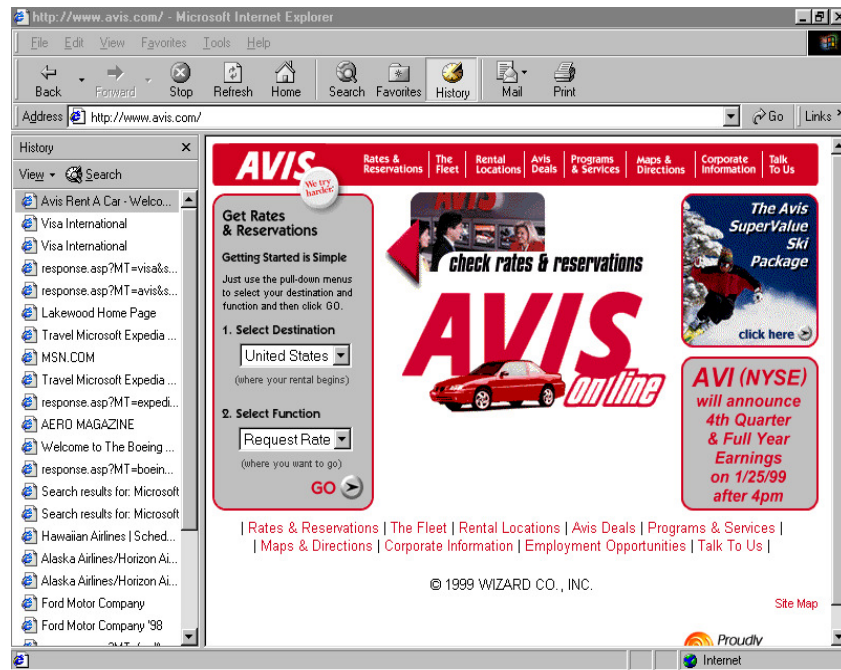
http://www.avis.com/ - Microsoft Internet Explorer

File Edit View Favorites Tools Help

Back Forward Stop Refresh Home Search Favorites History Mail Print

Address http://www.avis.com/ Go Links

History
View Search
Avis Rent A Car - Welco...
Visa International
Visa International
response.asp?MT=visa&s...
response.asp?MT=avis&s...
Lakewood Home Page
Travel Microsoft Expedia ...
MSN.COM
Travel Microsoft Expedia ...
response.asp?MT=expedi...
AERO MAGAZINE
Welcome to The Boeing ...
response.asp?MT=boein...
Search results for: Microsoft
Search results for: Microsoft
Hawaiian Airlines | Sched...
Alaska Airlines/Horizon Ai...
Alaska Airlines/Horizon Ai...
Ford Motor Company
Ford Motor Company '98

AVIS We try harder.

Rates & Reservations | The Fleet | Rental Locations | Avis Deals | Programs & Services | Maps & Directions | Corporate Information | Talk To Us

Get Rates & Reservations

Getting Started is Simple

Just use the pull-down menus to select your destination and function and then click GO.

1. Select Destination
United States
(where your rental begins)

2. Select Function
Request Rate
(where you want to go)

GO

check rates & reservations

AVIS online

The Avis SuperValue Ski Package
click here

AVI (NYSE) will announce 4th Quarter & Full Year Earnings on 1/25/99 after 4pm

| Rates & Reservations | The Fleet | Rental Locations | Avis Deals | Programs & Services | | Maps & Directions | Corporate Information | Employment Opportunities | Talk To Us |

© 1999 WIZARD CO., INC.

Site Map

Proudly

Internet